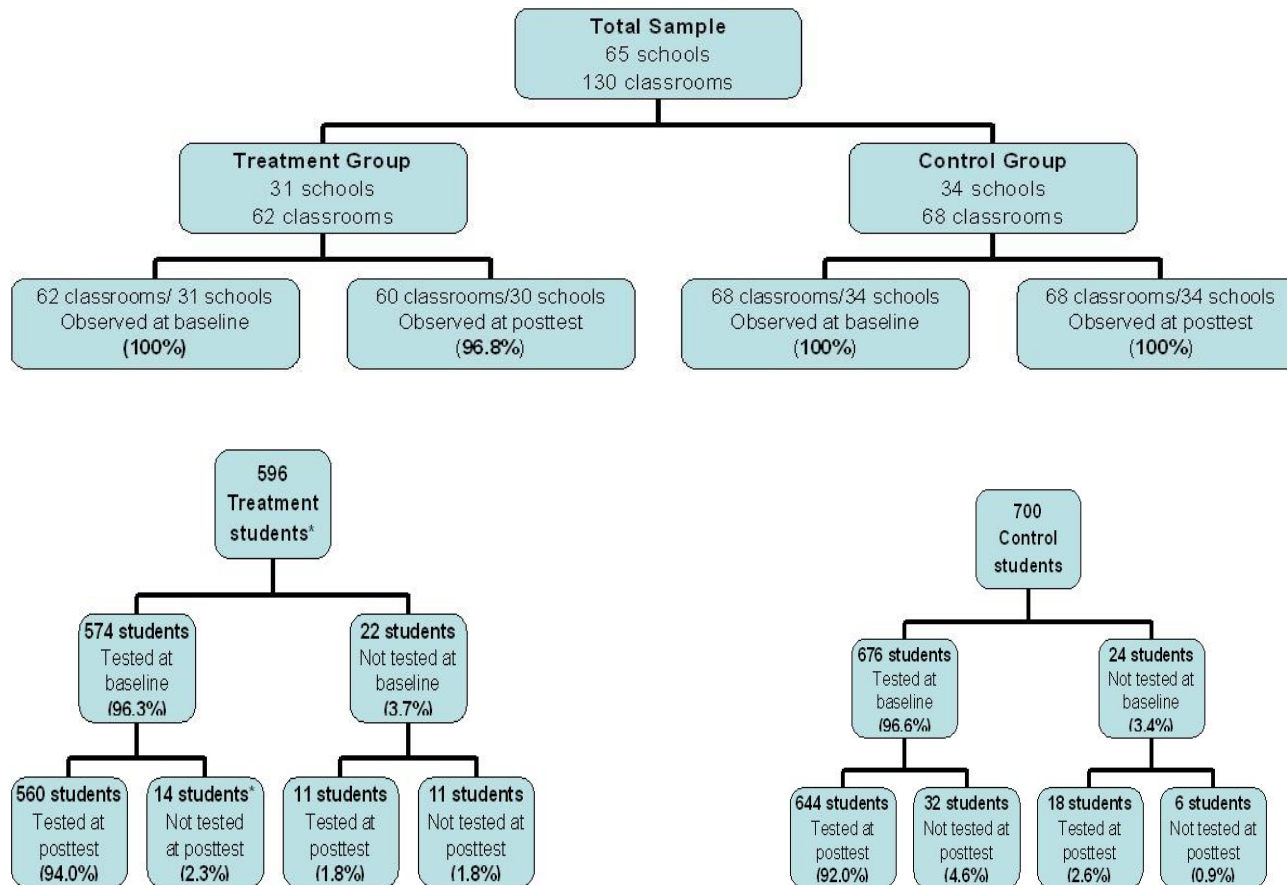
**Total Sample**
65 schools
130 classrooms

**Treatment Group**
31 schools
62 classrooms

**Control Group**
34 schools
68 classrooms

62 classrooms/ 31 schools
Observed at baseline
**(100%)**

60 classrooms/30 schools
Observed at posttest
**(96.8%)**

68 classrooms/34 schools
Observed at baseline
**(100%)**

68 classrooms/34 schools
Observed at posttest
**(100%)**

**596 Treatment students***

**574 students**
Tested at baseline
**(96.3%)**

**22 students**
Not tested at baseline
**(3.7%)**

**560 students**
Tested at posttest
**(94.0%)**

**14 students***
Not tested at posttest
**(2.3%)**

**11 students**
Tested at posttest
**(1.8%)**

**11 students**
Not tested at posttest
**(1.8%)**

**700 Control students**

**676 students**
Tested at baseline
**(96.6%)**

**24 students**
Not tested at baseline
**(3.4%)**

**644 students**
Tested at posttest
**(92.0%)**

**32 students**
Not tested at posttest
**(4.6%)**

**18 students**
Tested at posttest
**(2.6%)**

**6 students**
Not tested at posttest
**(0.9%)**